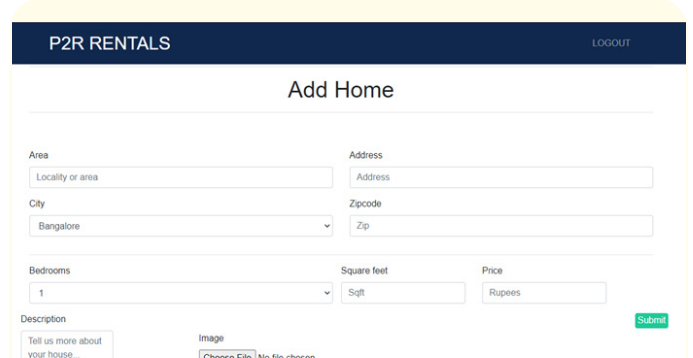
P2R RENTALS

LOGOUT

Add Home

Area

Locality or area

Address

Address

City

Bangalore

Zipcode

Zip

Bedrooms

1

Square feet

Sqft

Price

Rupees

Description

Tell us more about your house...

Image

Choose File No file chosen

Submit